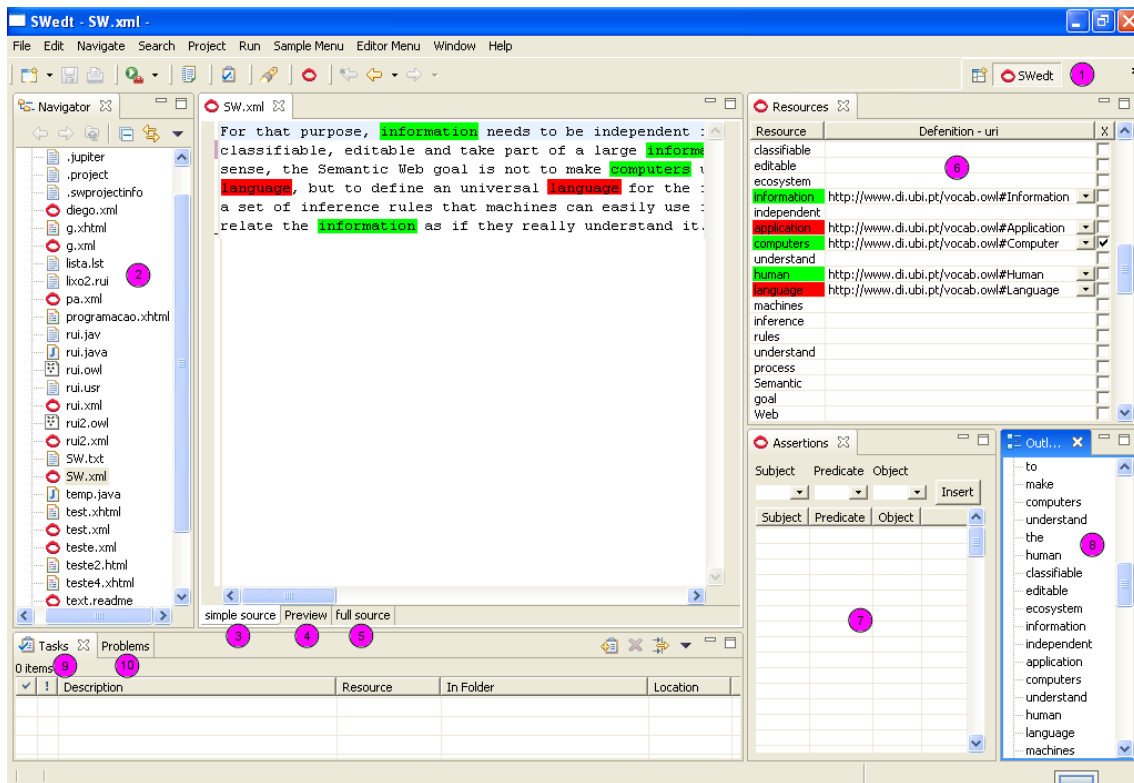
SWedt - SW.xml -

File Edit Navigate Search Project Run Sample Menu Editor Menu Window Help

SWedt 1

Navigator

.jupiter
.project
.swprojectinfo
diego.xml
g.xhtml
g.xml
lista.lst
lixo2.rui
pa.xml
programacao.xhtml
rui.jav
rui.java
rui.owl
rui.usr
rui.xml
rui2.owl
rui2.xml
SW.txt
SW.xml
temp.java
test.xhtml
test.xml
teste.xml
teste2.html
teste4.xhtml
text.readme

2

SW.xml

For that purpose, information needs to be independent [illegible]
classifiable, editable and take part of a large informa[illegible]
sense, the Semantic Web goal is not to make computers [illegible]
language, but to define an universal language for the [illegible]
a set of inference rules that machines can easily use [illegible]
relate the information as if they really understand it.

simple source Preview full source

3 4 5

Resources

| Resource | Defenition - uri | X |
|---|---|---|
| classifiable | | |
| editable | | |
| ecosystem | | |
| information | http://www.di.ubi.pt/vocab.owl#Information | |
| independent | | |
| application | http://www.di.ubi.pt/vocab.owl#Application | |
| computers | http://www.di.ubi.pt/vocab.owl#Computer | ✓ |
| understand | | |
| human | http://www.di.ubi.pt/vocab.owl#Human | |
| language | http://www.di.ubi.pt/vocab.owl#Language | |
| machines | | |
| inference | | |
| rules | | |
| understand | | |
| process | | |
| Semantic | | |
| goal | | |
| Web | | |

6

Assertions

Subject Predicate Object

Insert

| Subject | Predicate | Object |
|---|---|---|

7

Outl...

to
make
computers
understand
the
human
classifiable
editable
ecosystem
information
independent
application
computers
understand
human
language
machines

8

Tasks Problems

0 items 9 10

| ✓ | ! | Description | Resource | In Folder | Location |
|---|---|---|---|---|---|